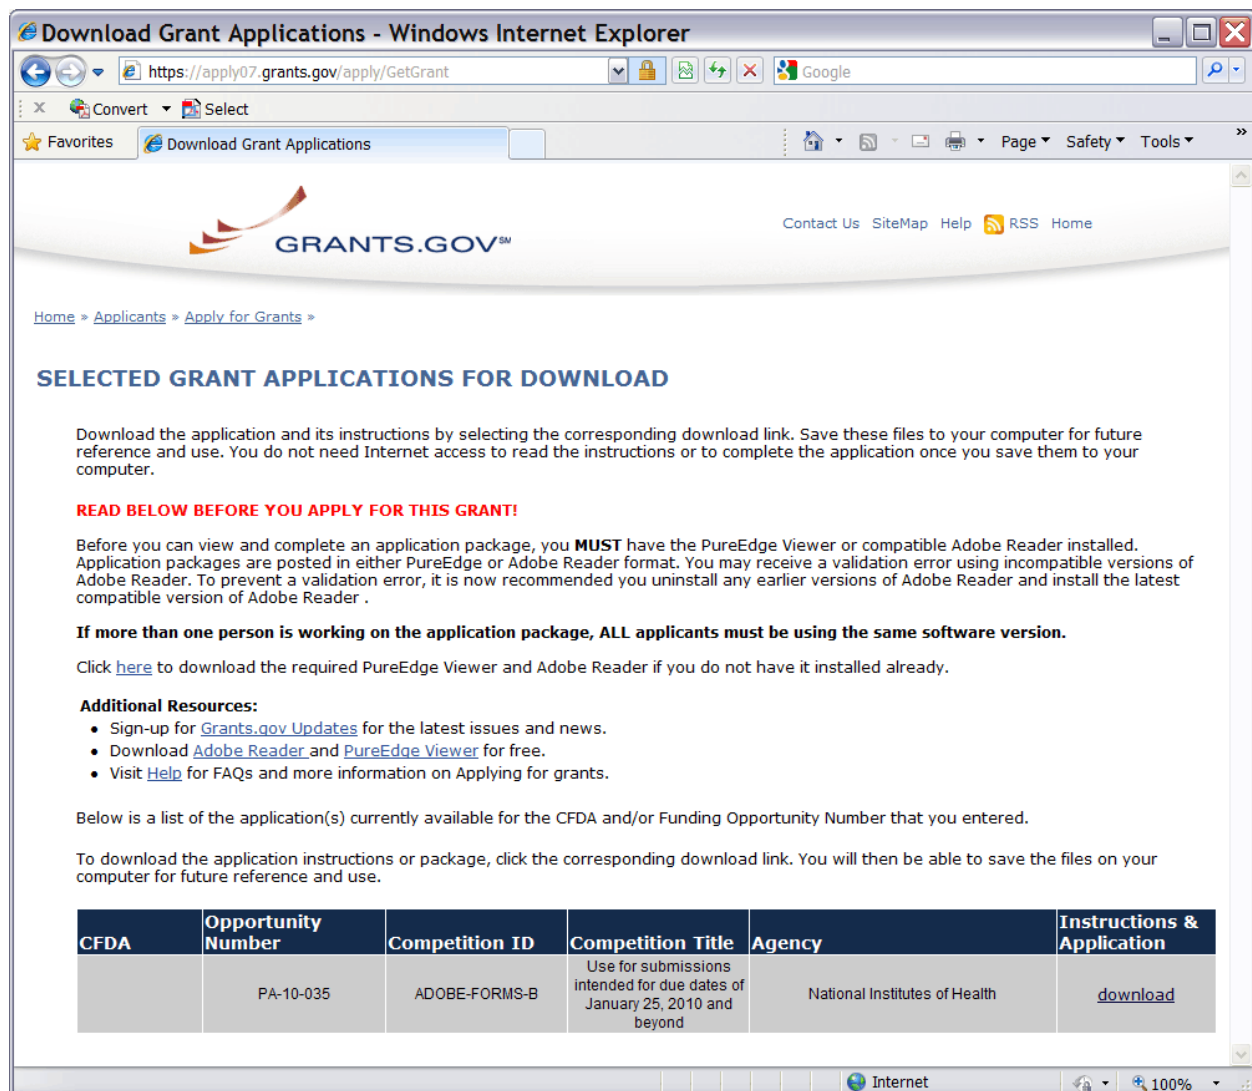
Download Grant Applications - Windows Internet Explorer

https://apply07.grants.gov/apply/GetGrant

Google

Convert Select

Favorites Download Grant Applications

Page Safety Tools

GRANTS.GOV℠

Contact Us SiteMap Help RSS Home

Home » Applicants » Apply for Grants »

SELECTED GRANT APPLICATIONS FOR DOWNLOAD

Download the application and its instructions by selecting the corresponding download link. Save these files to your computer for future reference and use. You do not need Internet access to read the instructions or to complete the application once you save them to your computer.

READ BELOW BEFORE YOU APPLY FOR THIS GRANT!

Before you can view and complete an application package, you **MUST** have the PureEdge Viewer or compatible Adobe Reader installed. Application packages are posted in either PureEdge or Adobe Reader format. You may receive a validation error using incompatible versions of Adobe Reader. To prevent a validation error, it is now recommended you uninstall any earlier versions of Adobe Reader and install the latest compatible version of Adobe Reader .

**If more than one person is working on the application package, ALL applicants must be using the same software version.**

Click here to download the required PureEdge Viewer and Adobe Reader if you do not have it installed already.

**Additional Resources:**
- Sign-up for Grants.gov Updates for the latest issues and news.
- Download Adobe Reader and PureEdge Viewer for free.
- Visit Help for FAQs and more information on Applying for grants.

Below is a list of the application(s) currently available for the CFDA and/or Funding Opportunity Number that you entered.

To download the application instructions or package, click the corresponding download link. You will then be able to save the files on your computer for future reference and use.

| CFDA | Opportunity Number | Competition ID | Competition Title | Agency | Instructions & Application |
|---|---|---|---|---|---|
| | PA-10-035 | ADOBE-FORMS-B | Use for submissions intended for due dates of January 25, 2010 and beyond | National Institutes of Health | download |

Internet 100%